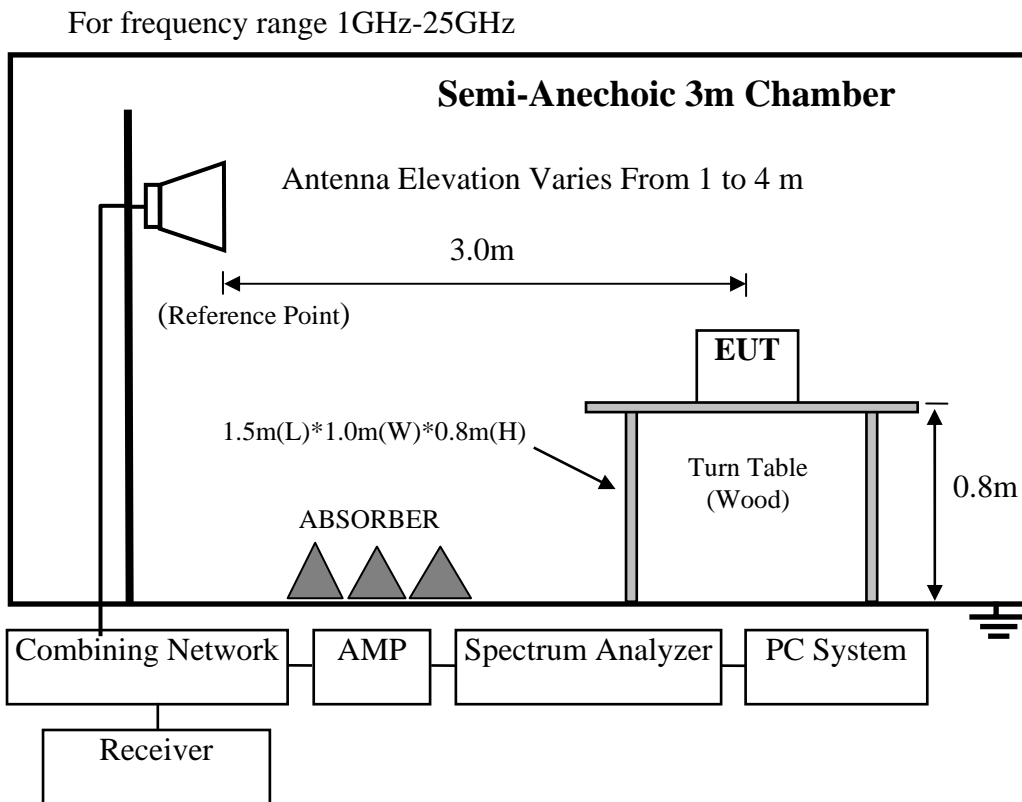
For frequency range 1GHz-25GHz

Semi-Anechoic 3m Chamber

Antenna Elevation Varies From 1 to 4 m

3.0m

(Reference Point)

EUT

1.5m(L)*1.0m(W)*0.8m(H)

Turn Table (Wood)

0.8m

ABSORBER

Combining Network

AMP

Spectrum Analyzer

PC System

Receiver